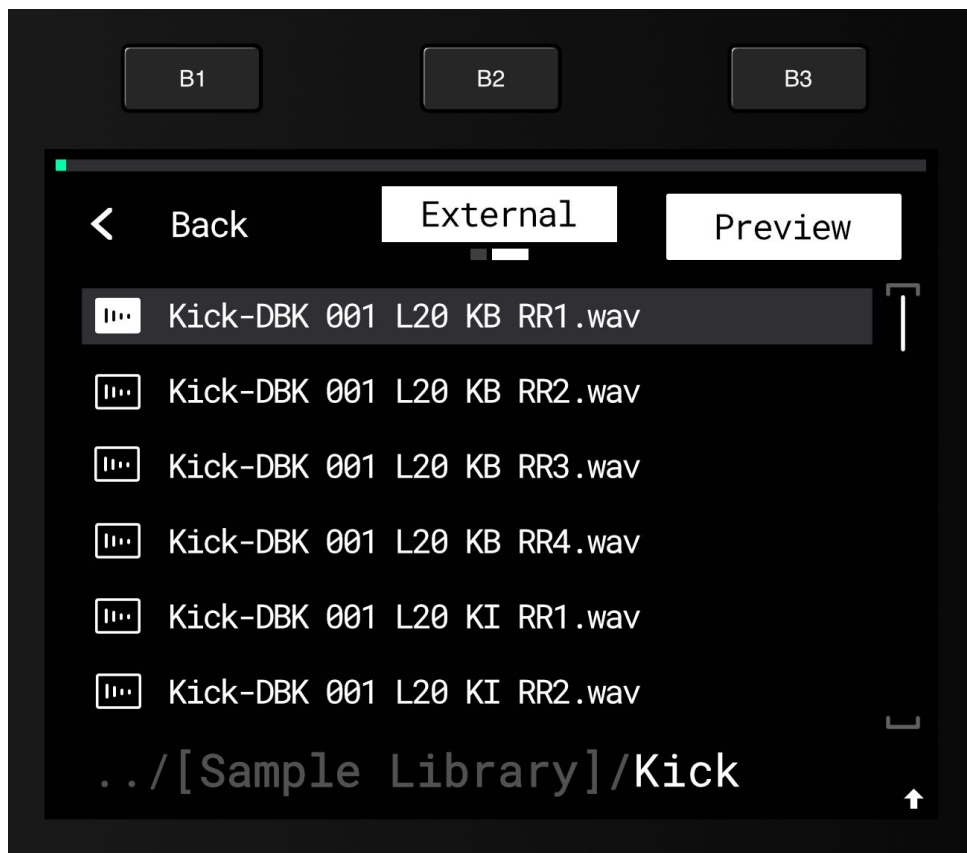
B1
B2
B3

< Back
External
Preview

Kick-DBK 001 L20 KB RR1.wav
Kick-DBK 001 L20 KB RR2.wav
Kick-DBK 001 L20 KB RR3.wav
Kick-DBK 001 L20 KB RR4.wav
Kick-DBK 001 L20 KI RR1.wav
Kick-DBK 001 L20 KI RR2.wav

../[Sample Library]/Kick